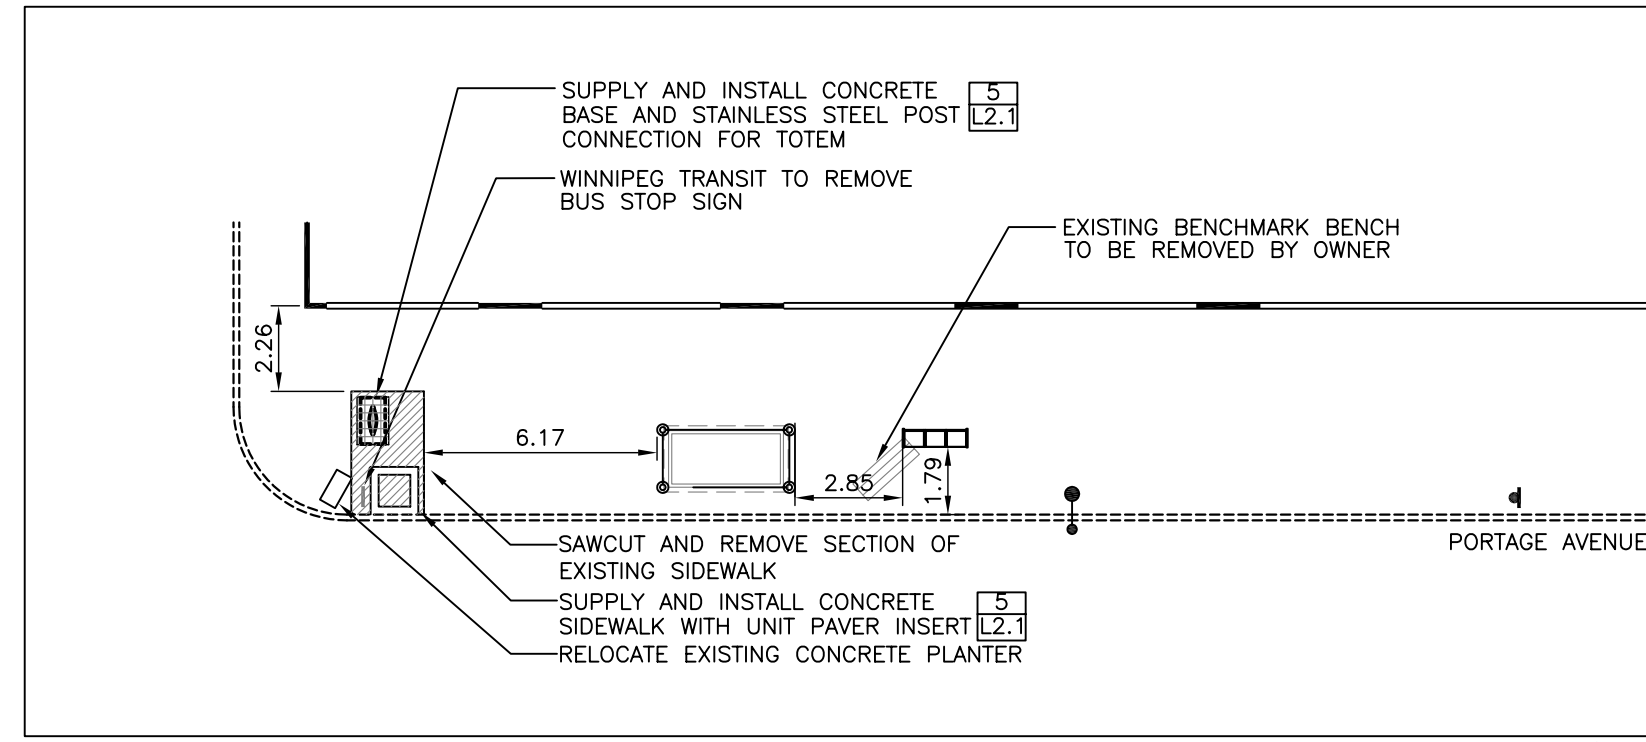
SUPPLY AND INSTALL CONCRETE BASE AND STAINLESS STEEL POST CONNECTION FOR TOTEM

5
L2.1

WINNIPEG TRANSIT TO REMOVE BUS STOP SIGN

EXISTING BENCHMARK BENCH TO BE REMOVED BY OWNER

2.26

6.17

2.85

1.79

SAWCUT AND REMOVE SECTION OF EXISTING SIDEWALK

PORTAGE AVENUE

SUPPLY AND INSTALL CONCRETE SIDEWALK WITH UNIT PAVER INSERT

5
L2.1

RELOCATE EXISTING CONCRETE PLANTER